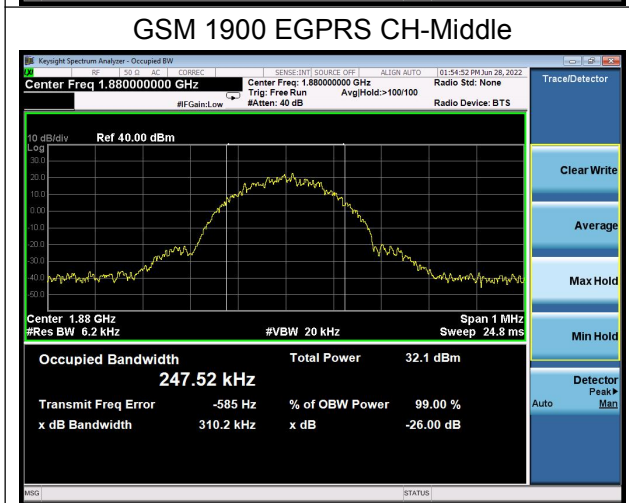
GSM 1900 EGPRS CH-Middle

Keysight Spectrum Analyzer - Occupied BW

RF 50 Ω AC CORREC SENSE:INT SOURCE OFF ALIGN AUTO 01:54:52 PM Jun 28, 2022

Center Freq 1.880000000 GHz

Center Freq: 1.880000000 GHz Trig: Free Run Avg|Hold:>100/100 #Atten: 40 dB

Radio Std: None

Radio Device: BTS

#IFGain:Low

Trace/Detector

10 dB/div Ref 40.00 dBm

Log

30.0

20.0

10.0

0.00

-10.0

-20.0

-30.0

-40.0

-50.0

-60.0

Center 1.88 GHz

#Res BW 6.2 kHz

#VBW 20 kHz

Span 1 MHz

Sweep 24.8 ms

Clear Write

Average

Max Hold

Min Hold

Detector

Peak▸

Auto Man

Occupied Bandwidth

247.52 kHz

Total Power 32.1 dBm

Transmit Freq Error -585 Hz

% of OBW Power 99.00 %

x dB Bandwidth 310.2 kHz

x dB -26.00 dB

MSG

STATUS